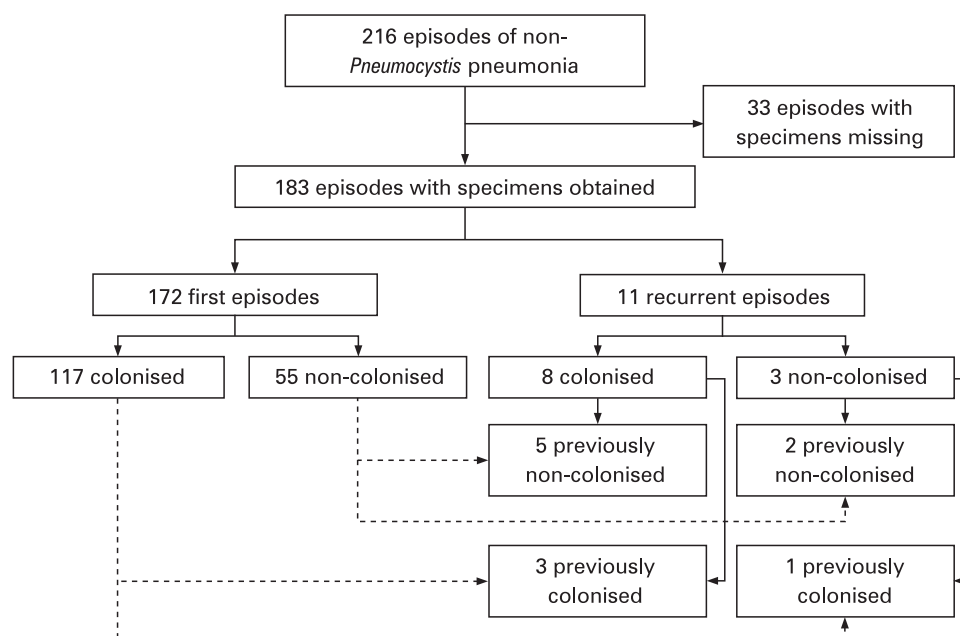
216 episodes of non-*Pneumocystis* pneumonia

33 episodes with specimens missing

183 episodes with specimens obtained

172 first episodes

11 recurrent episodes

117 colonised

55 non-colonised

8 colonised

3 non-colonised

5 previously non-colonised

2 previously non-colonised

3 previously colonised

1 previously colonised